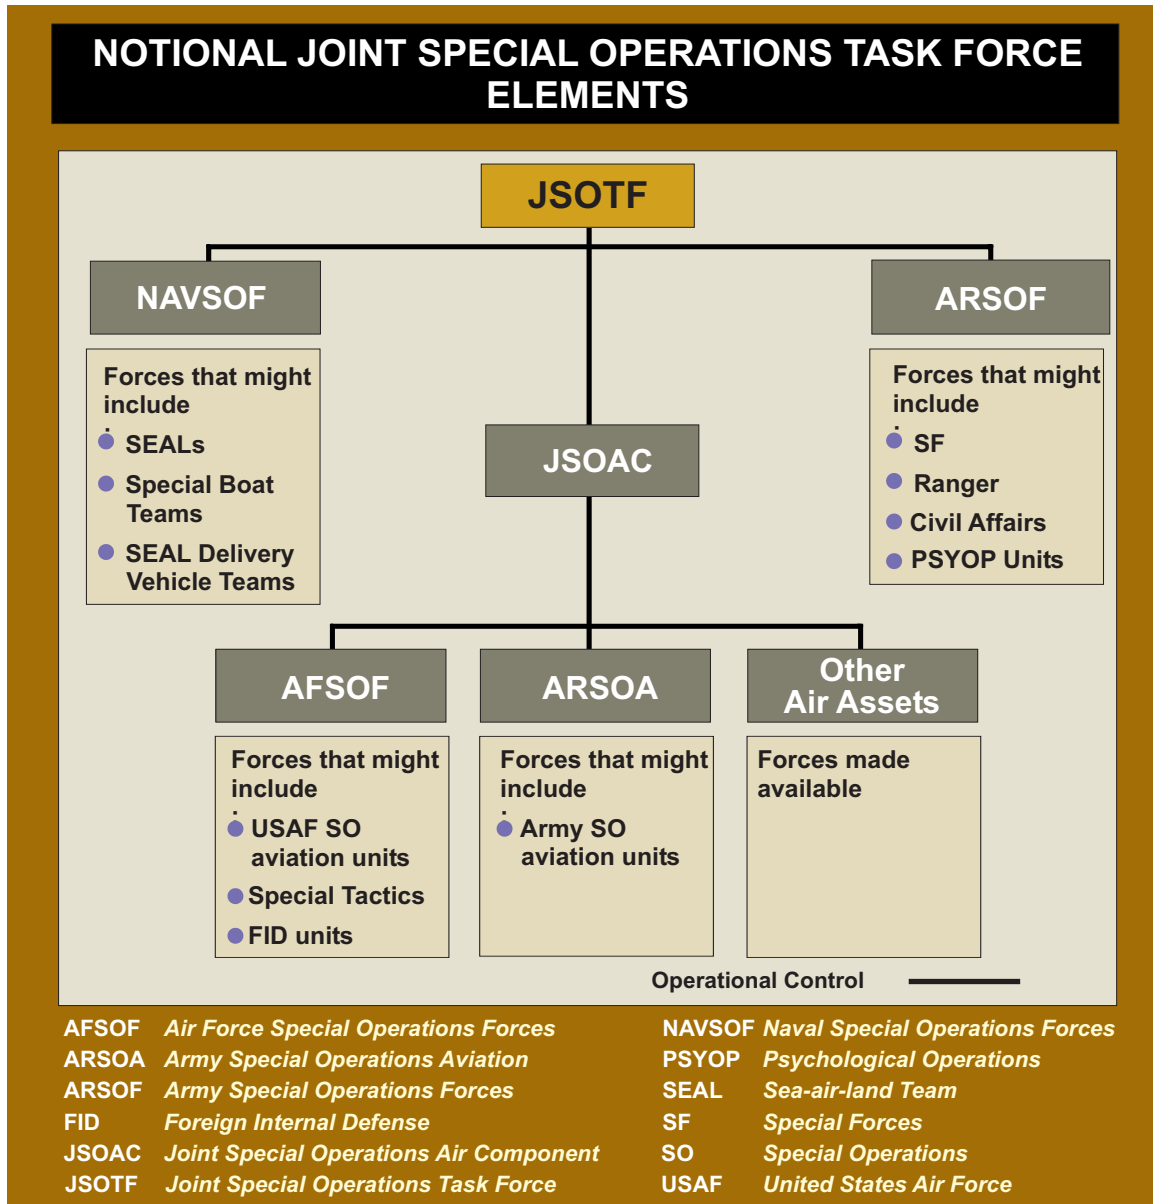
NOTIONAL JOINT SPECIAL OPERATIONS TASK FORCE ELEMENTS

JSOTF

NAVSOF

ARSOF

Forces that might include

SEALs

Special Boat Teams

SEAL Delivery Vehicle Teams

JSOAC

Forces that might include

SF

Ranger

Civil Affairs

PSYOP Units

AFSOF

ARSOA

Other Air Assets

Forces that might include

USAF SO aviation units

Special Tactics

FID units

Forces that might include

Army SO aviation units

Forces made available

Operational Control

| AFSOF | Air Force Special Operations Forces | NAVSOF | Naval Special Operations Forces |
|---|---|---|---|
| ARSOA | Army Special Operations Aviation | PSYOP | Psychological Operations |
| ARSOF | Army Special Operations Forces | SEAL | Sea-air-land Team |
| FID | Foreign Internal Defense | SF | Special Forces |
| JSOAC | Joint Special Operations Air Component | SO | Special Operations |
| JSOTF | Joint Special Operations Task Force | USAF | United States Air Force |